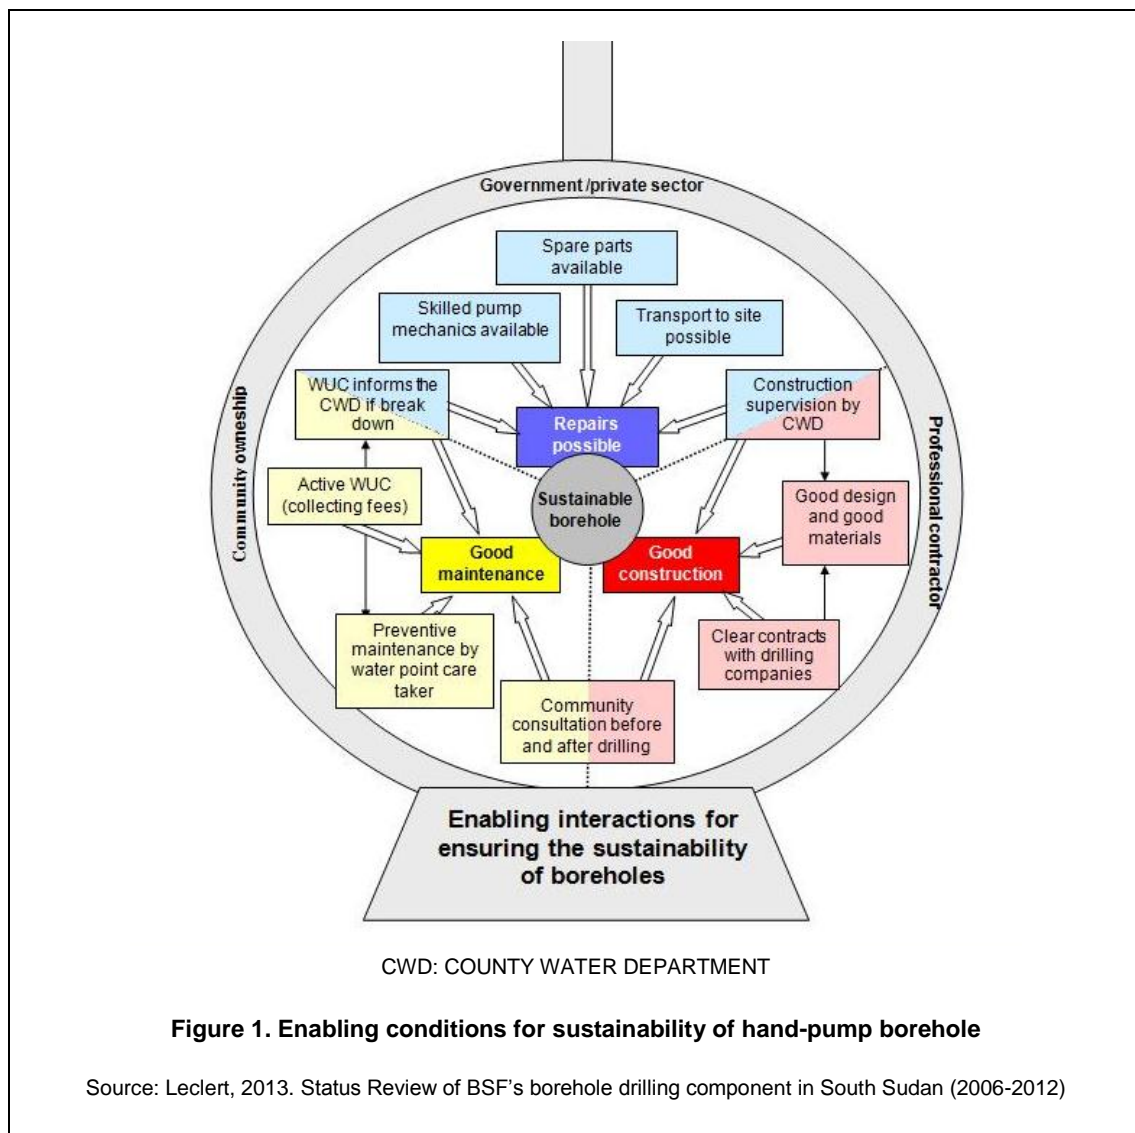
Government /private sector

Spare parts available

Skilled pump mechanics available

Transport to site possible

WUC informs the CWD if break down

Repairs possible

Construction supervision by CWD

Community ownership

Professional contractor

Active WUC (collecting fees)

Sustainable borehole

Good design and good materials

Good maintenance

Good construction

Preventive maintenance by water point care taker

Clear contracts with drilling companies

Community consultation before and after drilling

Enabling interactions for ensuring the sustainability of boreholes

CWD: COUNTY WATER DEPARTMENT

**Figure 1. Enabling conditions for sustainability of hand-pump borehole**

Source: Leclert, 2013. Status Review of BSF's borehole drilling component in South Sudan (2006-2012)